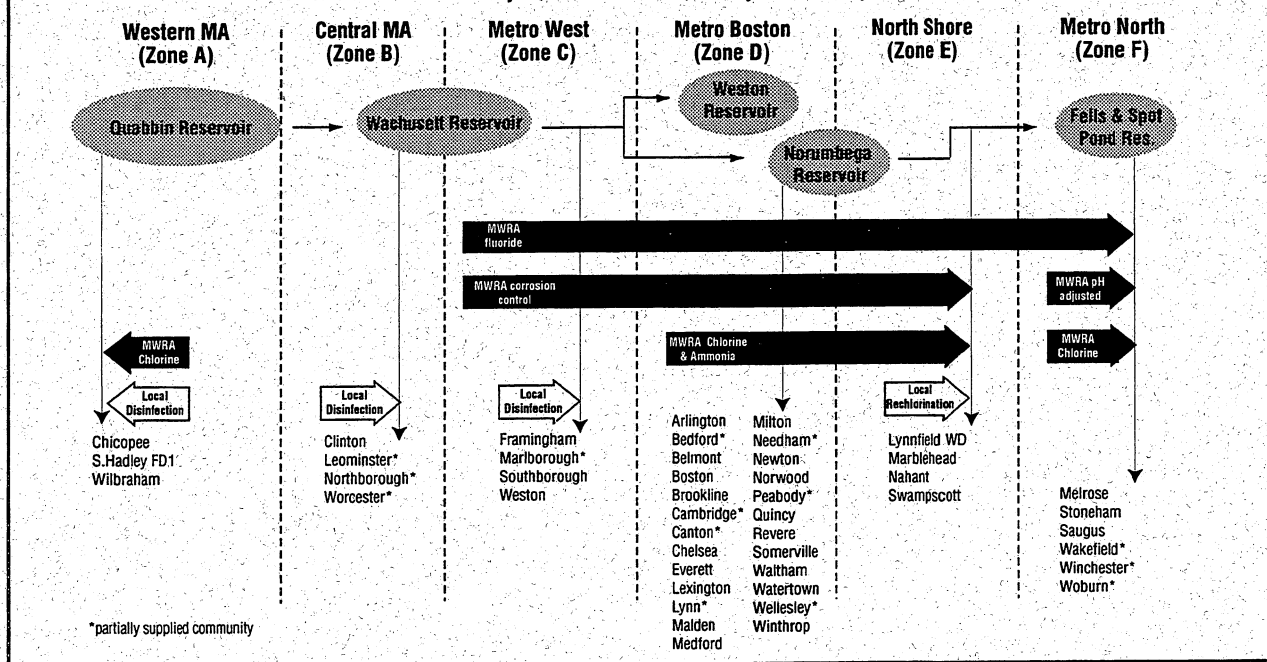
Western MA (Zone A)

Central MA (Zone B)

Metro West (Zone C)

Metro Boston (Zone D)

North Shore (Zone E)

Metro North (Zone F)

Quabbin Reservoir

Wachusett Reservoir

Weston Reservoir

Norumbega Reservoir

Fells & Spot Pond Res.

MWRA fluoride

MWRA corrosion control

MWRA pH adjusted

MWRA Chlorine

MWRA Chlorine & Ammonia

MWRA Chlorine

Local Disinfection

Local Disinfection

Local Disinfection

Local Rechlorination

Chicopee
S.Hadley FD1
Wilbraham

Clinton
Leominster*
Northborough*
Worcester*

Framingham
Marlborough*
Southborough
Weston

Arlington
Bedford*
Belmont
Boston
Brookline
Cambridge*
Canton*
Chelsea
Everett
Lexington
Lynn*
Malden
Medford

Milton
Needham*
Newton
Norwood
Peabody*
Quincy
Revere
Somerville
Waltham
Watertown
Wellesley*
Winthrop

Lynnfield WD
Marblehead
Nahant
Swampscott

Melrose
Stoneham
Saugus
Wakefield*
Winchester*
Woburn*

*partially supplied community